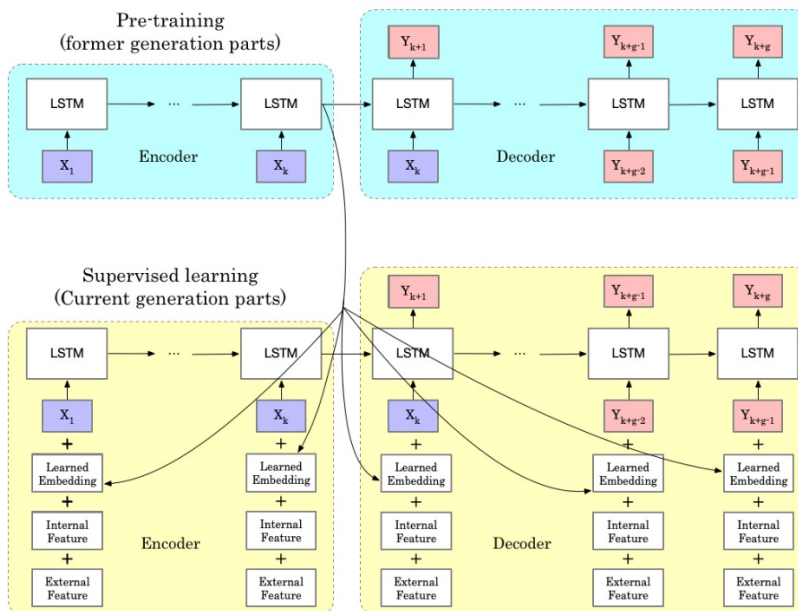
Pre-training
(former generation parts)

$Y_{k+1}$ $Y_{k+g-1}$ $Y_{k+g}$

LSTM ··· LSTM LSTM ··· LSTM LSTM

$X_1$ Encoder $X_k$ $X_k$ Decoder $Y_{k+g-2}$ $Y_{k+g-1}$

Supervised learning
(Current generation parts)

$Y_{k+1}$ $Y_{k+g-1}$ $Y_{k+g}$

LSTM ··· LSTM LSTM ··· LSTM LSTM

$X_1$ $X_k$ $X_k$ $Y_{k+g-2}$ $Y_{k+g-1}$

+ + + + +

Learned Embedding Learned Embedding Learned Embedding Learned Embedding Learned Embedding

+ + + + +

Internal Feature Internal Feature Internal Feature Internal Feature Internal Feature

Encoder Decoder

+ + + + +

External Feature External Feature External Feature External Feature External Feature